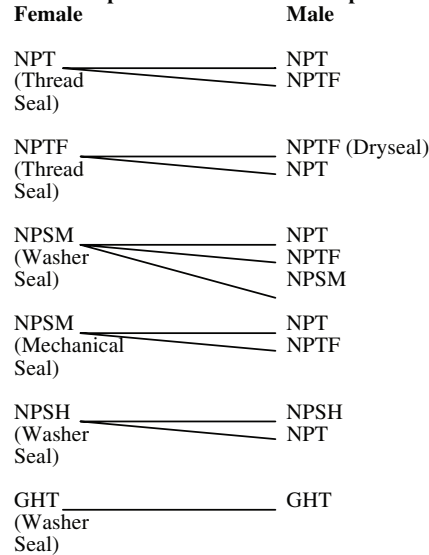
Female

Male

NPT (Thread Seal)

NPT
NPTF

NPTF (Thread Seal)

NPTF (Dryseal)
NPT

NPSM (Washer Seal)

NPT
NPTF
NPSM

NPSM (Mechanical Seal)

NPT
NPTF

NPSH (Washer Seal)

NPSH
NPT

GHT (Washer Seal)

GHT